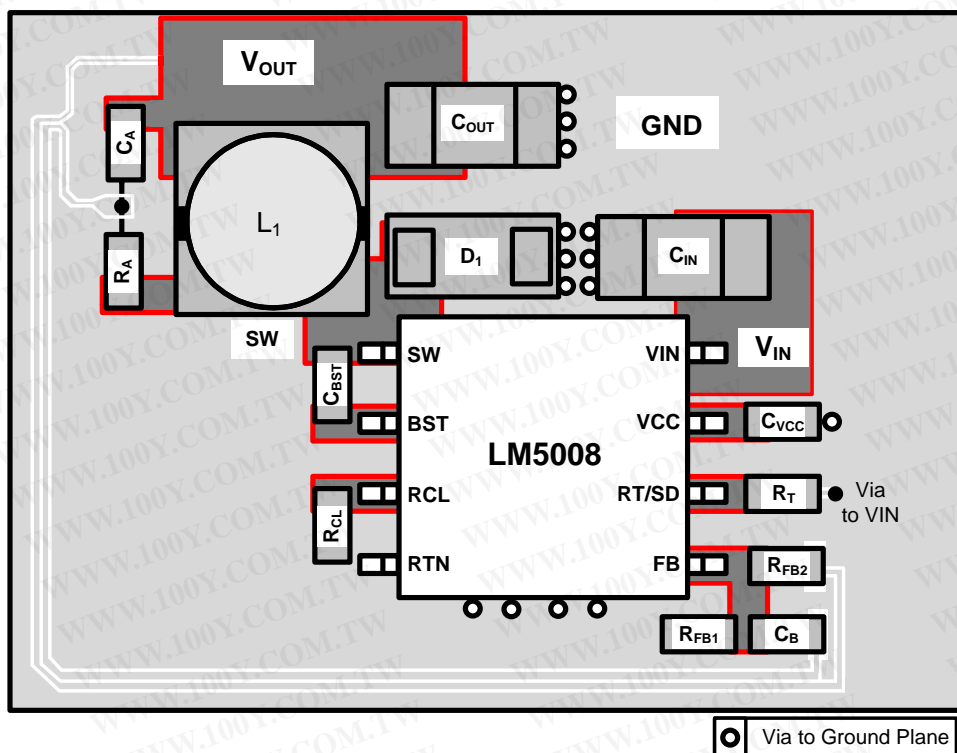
$V_{OUT}$

$C_{OUT}$

GND

$C_A$

$L_1$

$R_A$

$D_1$

$C_{IN}$

SW

$V_{IN}$

$C_{BST}$

SW

BST

RCL

RTN

VIN

VCC

RT/SD

FB

LM5008

$C_{VCC}$

$R_T$

Via to VIN

$R_{CL}$

$R_{FB2}$

$R_{FB1}$

$C_B$

Via to Ground Plane